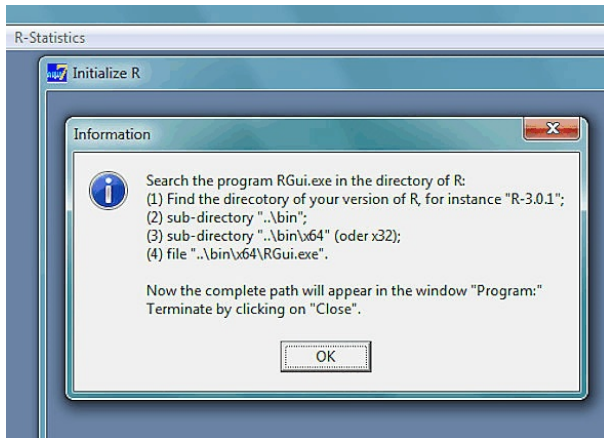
R-Statistics

Initialize R

Information

Search the program RGui.exe in the directory of R:
(1) Find the direcotory of your version of R, for instance "R-3.0.1";
(2) sub-directory "..\bin";
(3) sub-directory "..\bin\x64" (oder x32);
(4) file "..\bin\x64\RGui.exe".

Now the complete path will appear in the window "Program:"
Terminate by clicking on "Close".

OK